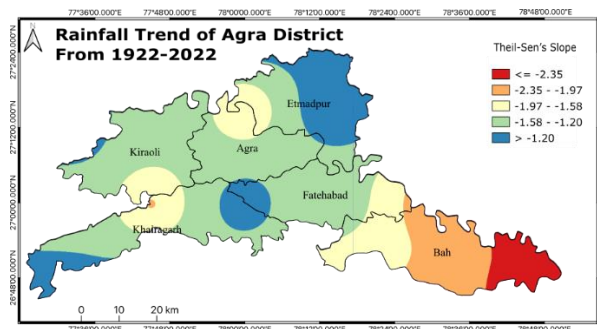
77°36'0.000"E 77°48'0.000"E 78°0'0.000"E 78°12'0.000"E 78°24'0.000"E 78°36'0.000"E 78°48'0.000"E

N

Rainfall Trend of Agra District From 1922-2022

Theil-Sen's Slope

<= -2.35
-2.35 - -1.97
-1.97 - -1.58
-1.58 - -1.20
> -1.20

27°24'0.000"N
27°12'0.000"N
27°0'0.000"N
26°48'0.000"N

Etmadpur
Kiraoli
Agra
Fatehabad
Kheragarh
Bah

0 10 20 km

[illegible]